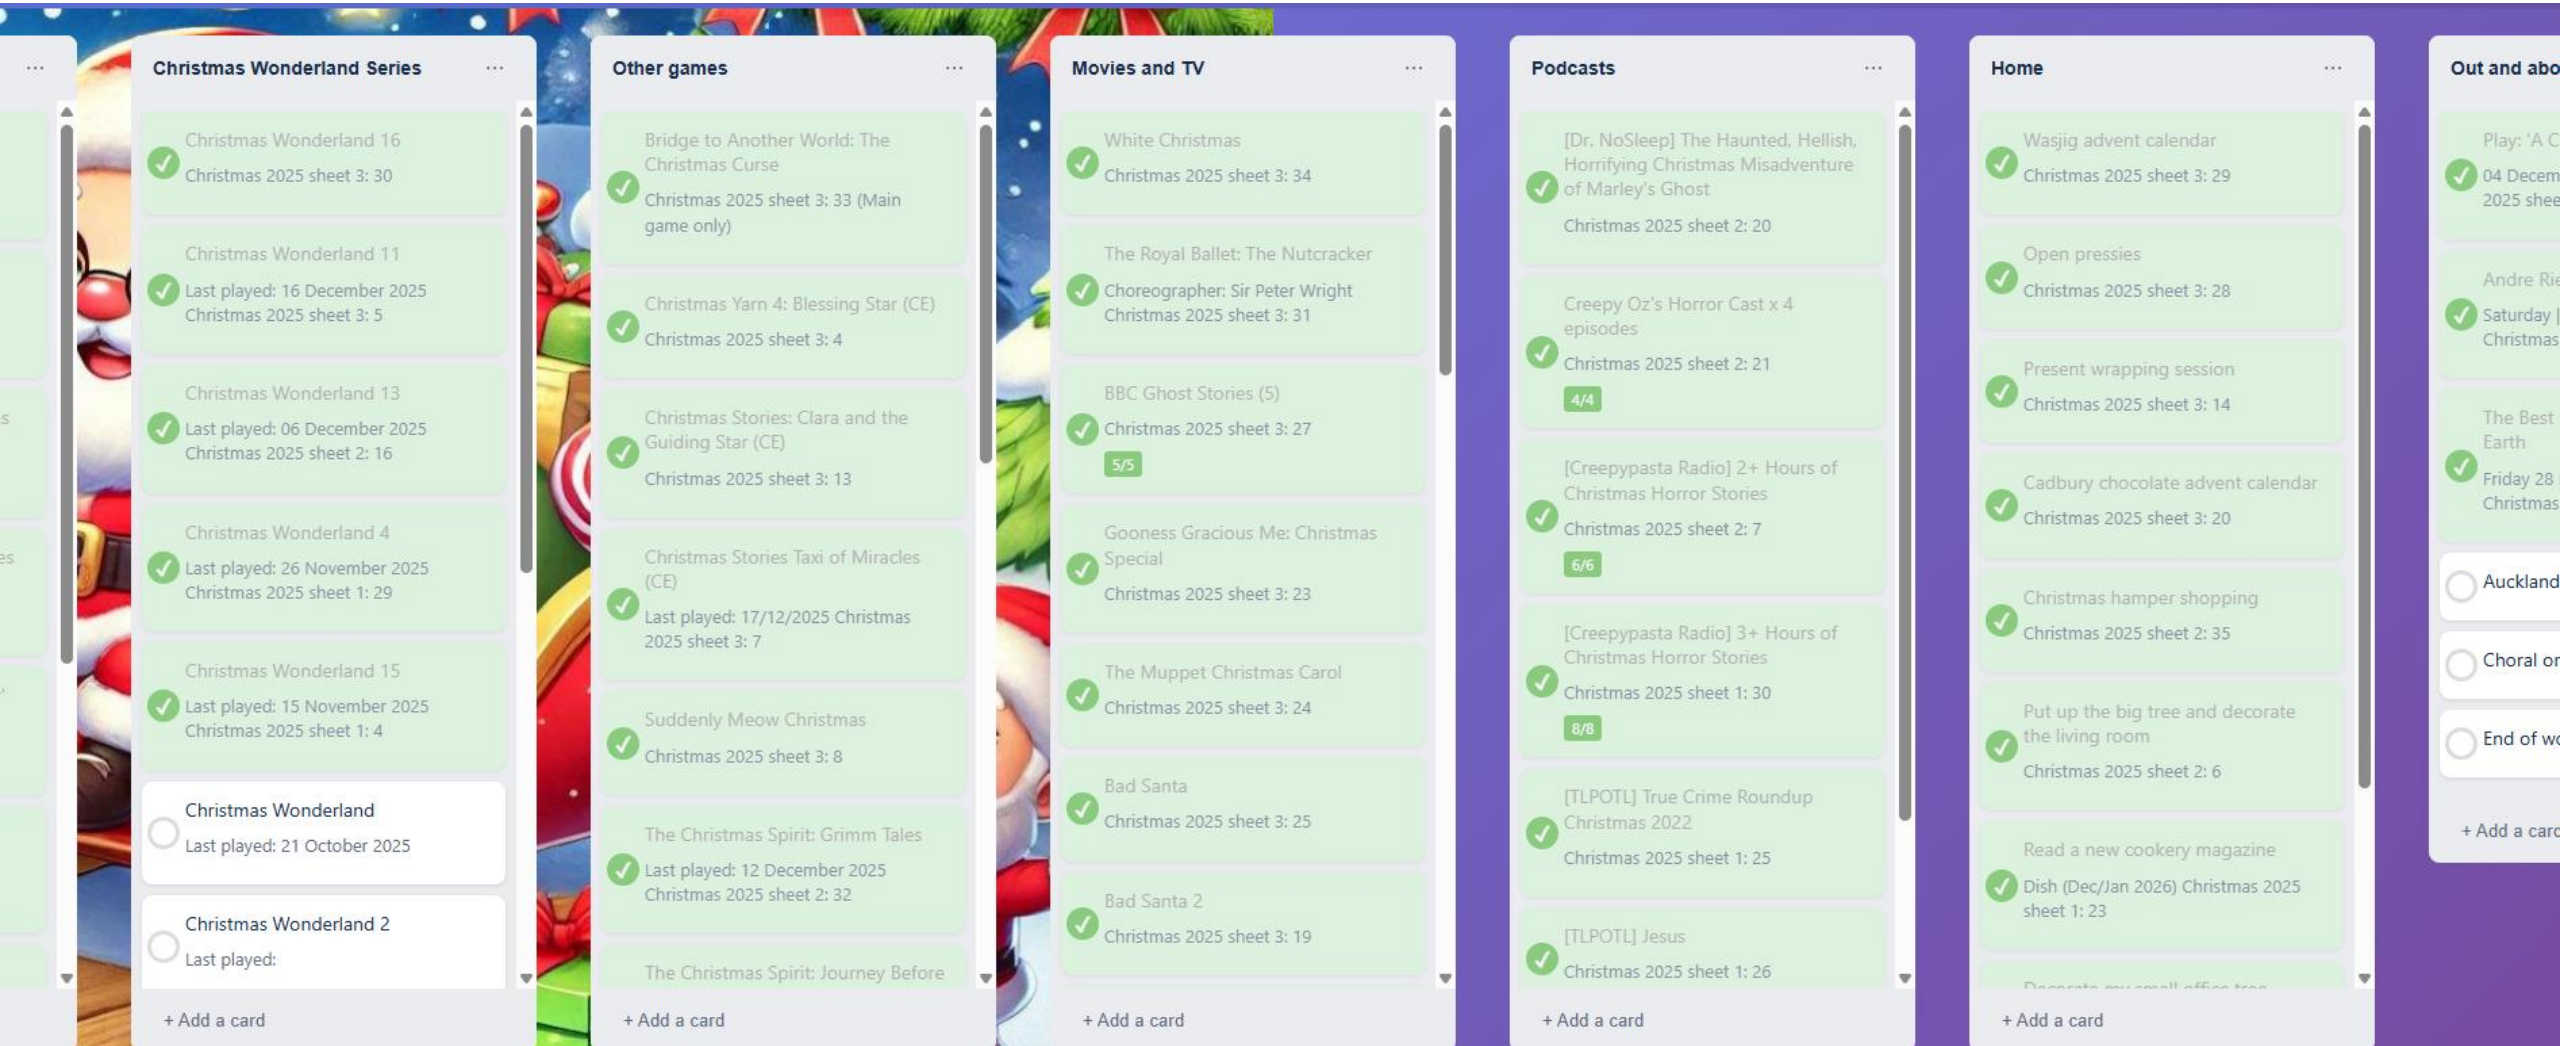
...

Christmas Wonderland Series ...

Christmas Wonderland 16
Christmas 2025 sheet 3: 30

Christmas Wonderland 11
Last played: 16 December 2025
Christmas 2025 sheet 3: 5

Christmas Wonderland 13
Last played: 06 December 2025
Christmas 2025 sheet 2: 16

Christmas Wonderland 4
Last played: 26 November 2025
Christmas 2025 sheet 1: 29

Christmas Wonderland 15
Last played: 15 November 2025
Christmas 2025 sheet 1: 4

Christmas Wonderland
Last played: 21 October 2025

Christmas Wonderland 2
Last played:

+ Add a card

Other games ...

Bridge to Another World: The Christmas Curse
Christmas 2025 sheet 3: 33 (Main game only)

Christmas Yarn 4: Blessing Star (CE)
Christmas 2025 sheet 3: 4

Christmas Stories: Clara and the Guiding Star (CE)
Christmas 2025 sheet 3: 13

Christmas Stories Taxi of Miracles (CE)
Last played: 17/12/2025 Christmas 2025 sheet 3: 7

Suddenly Meow Christmas
Christmas 2025 sheet 3: 8

The Christmas Spirit: Grimm Tales
Last played: 12 December 2025
Christmas 2025 sheet 2: 32

The Christmas Spirit: Journey Before

+ Add a card

Movies and TV ...

White Christmas
Christmas 2025 sheet 3: 34

The Royal Ballet: The Nutcracker
Choreographer: Sir Peter Wright
Christmas 2025 sheet 3: 31

BBC Ghost Stories (5)
Christmas 2025 sheet 3: 27
5/5

Gooness Gracious Me: Christmas Special
Christmas 2025 sheet 3: 23

The Muppet Christmas Carol
Christmas 2025 sheet 3: 24

Bad Santa
Christmas 2025 sheet 3: 25

Bad Santa 2
Christmas 2025 sheet 3: 19

+ Add a card

Podcasts ...

[Dr. NoSleep] The Haunted, Hellish, Horrifying Christmas Misadventure of Marley's Ghost
Christmas 2025 sheet 2: 20

Creepy Oz's Horror Cast x 4 episodes
Christmas 2025 sheet 2: 21
4/4

[Creepypasta Radio] 2+ Hours of Christmas Horror Stories
Christmas 2025 sheet 2: 7
6/6

[Creepypasta Radio] 3+ Hours of Christmas Horror Stories
Christmas 2025 sheet 1: 30
8/8

[TLPOTL] True Crime Roundup Christmas 2022
Christmas 2025 sheet 1: 25

[TLPOTL] Jesus
Christmas 2025 sheet 1: 26

+ Add a card

Home ...

Wasjig advent calendar
Christmas 2025 sheet 3: 29

Open pressies
Christmas 2025 sheet 3: 28

Present wrapping session
Christmas 2025 sheet 3: 14

Cadbury chocolate advent calendar
Christmas 2025 sheet 3: 20

Christmas hamper shopping
Christmas 2025 sheet 2: 35

Put up the big tree and decorate the living room
Christmas 2025 sheet 2: 6

Read a new cookery magazine
Dish (Dec/Jan 2026) Christmas 2025 sheet 1: 23

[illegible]

+ Add a card

Out and abo

Play: 'A C
04 Decem
2025 shee

Andre Rie
Saturday |
Christmas

The Best
Earth
Friday 28
Christmas

Auckland

Choral or

End of wo

+ Add a carc